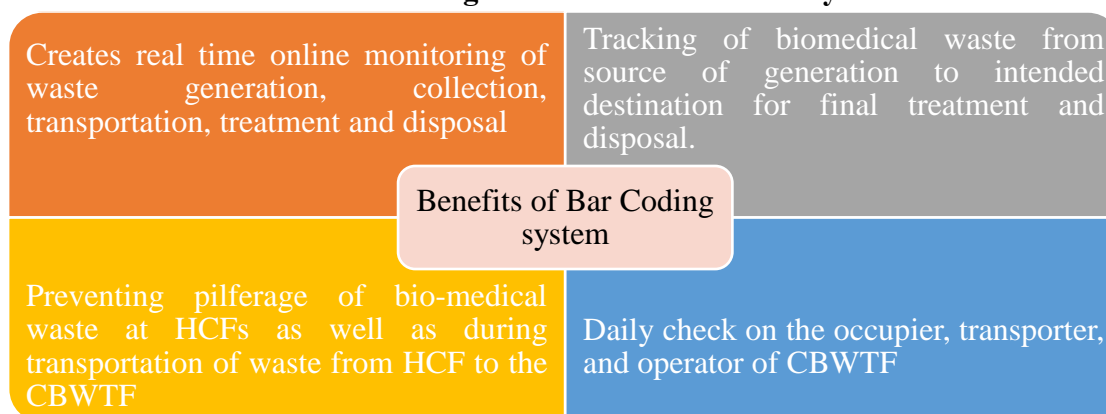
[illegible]

Creates real time online monitoring of waste generation, collection, transportation, treatment and disposal

Tracking of biomedical waste from source of generation to intended destination for final treatment and disposal.

Benefits of Bar Coding system

Preventing pilferage of bio-medical waste at HCFs as well as during transportation of waste from HCF to the CBWTF

Daily check on the occupier, transporter, and operator of CBWTF